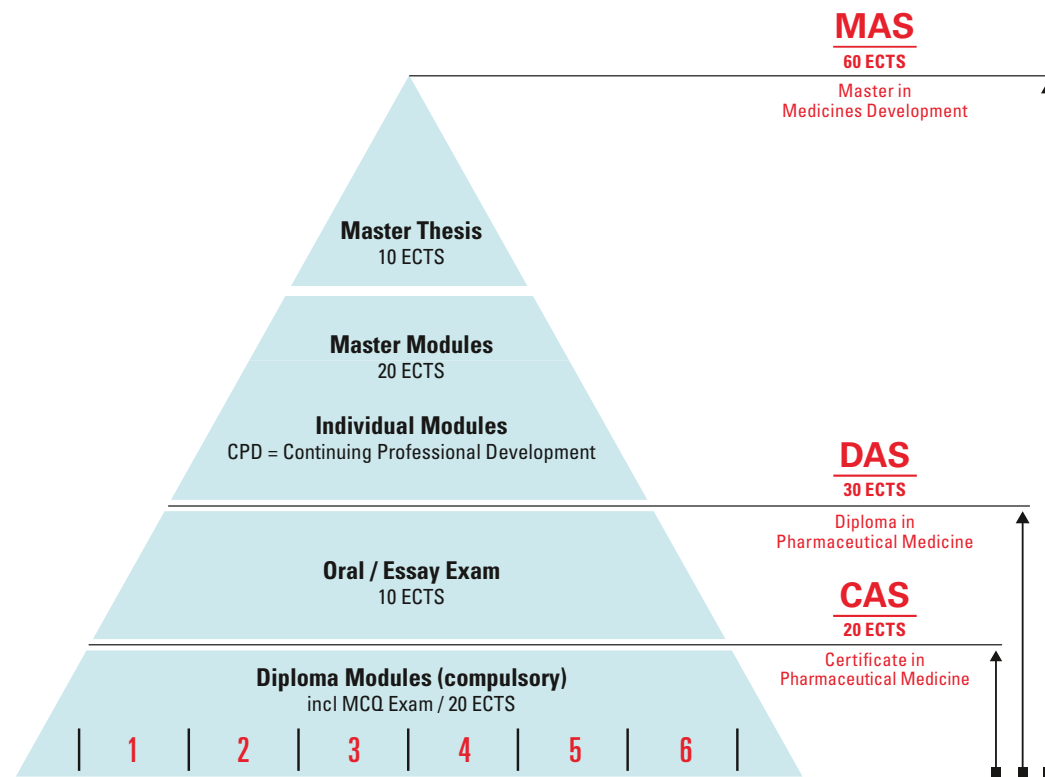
MAS
60 ECTS
Master in Medicines Development

Master Thesis
10 ECTS

Master Modules
20 ECTS

Individual Modules
CPD = Continuing Professional Development

DAS
30 ECTS
Diploma in Pharmaceutical Medicine

Oral / Essay Exam
10 ECTS

CAS
20 ECTS
Certificate in Pharmaceutical Medicine

Diploma Modules (compulsory)
incl MCQ Exam / 20 ECTS

| 1 | 2 | 3 | 4 | 5 | 6 |